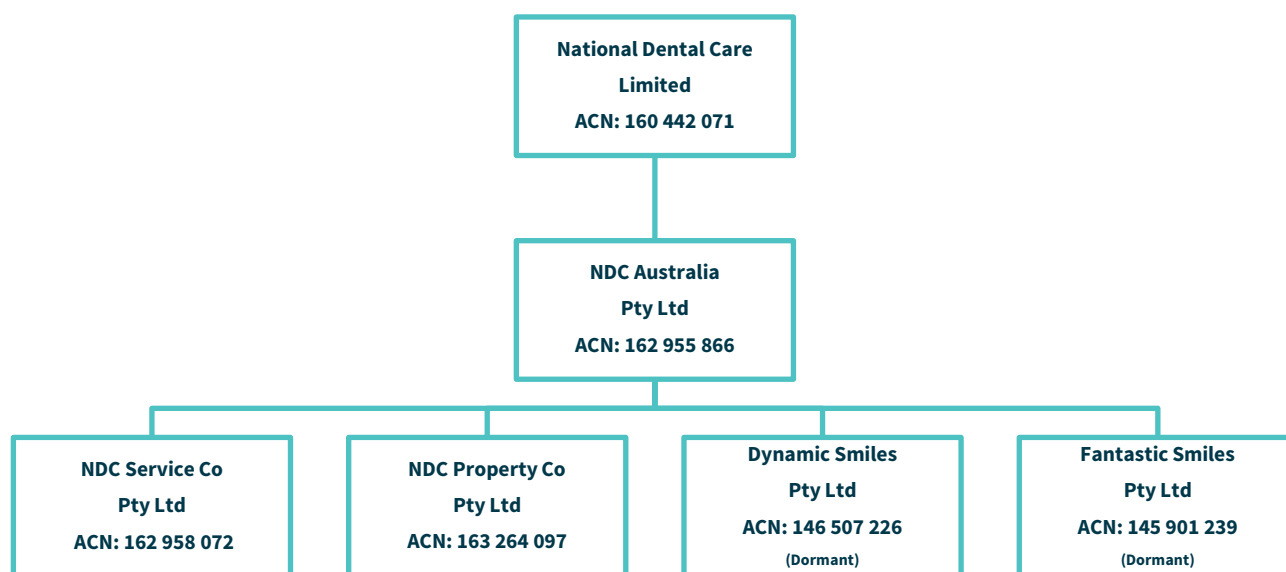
National Dental Care Limited
ACN: 160 442 071

NDC Australia Pty Ltd
ACN: 162 955 866

NDC Service Co Pty Ltd
ACN: 162 958 072

NDC Property Co Pty Ltd
ACN: 163 264 097

Dynamic Smiles Pty Ltd
ACN: 146 507 226
(Dormant)

Fantastic Smiles Pty Ltd
ACN: 145 901 239
(Dormant)